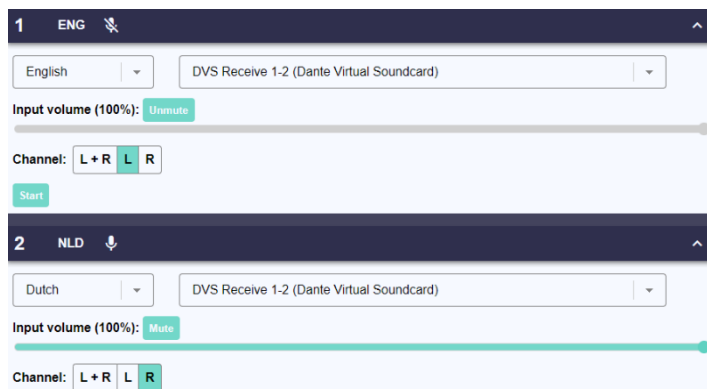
1 ENG

English

DVS Receive 1-2 (Dante Virtual Soundcard)

Input volume (100%): Unmute

Channel: L + R L R

Start

2 NLD

Dutch

DVS Receive 1-2 (Dante Virtual Soundcard)

Input volume (100%): Mute

Channel: L + R L R